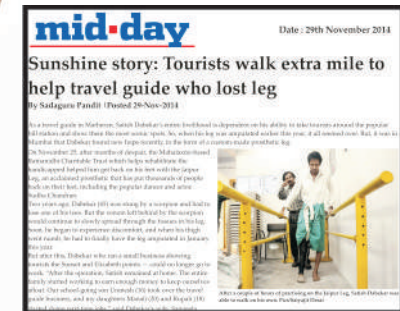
mid-day

Date : 29th November 2014

Sunshine story: Tourists walk extra mile to help travel guide who lost leg

By Sadaguru Pandit | Posted 29-Nov-2014

As a travel guide in Matheran, Satish Dabekar's entire livelihood is dependent on his ability to take tourists around the popular hill station and show them the most scenic spots. So, when his leg was amputated earlier this year, it all seemed over. But, it was in Mumbai that Dabekar found new hope recently, in the form of a custom-made prosthetic leg.

On November 25, after months of despair, the Mahalaxmi-based Ratnanidhi Charitable Trust which helps rehabilitate the handicapped helped him get back on his feet with the Jaipur Leg, an acclaimed prosthetic that has put thousands of people back on their feet, including the popular dancer and actor Sudha Chandran.

Two years ago, Dabekar (46) was stung by a scorpion and had to lose one of his toes. But the venom left behind by the scorpion would continue to slowly spread through the tissues in his leg. Soon, he began to experience discomfort, and when his thigh went numb, he had to finally have the leg amputated in January this year.

But after this, Dabekar who ran a small business showing tourists the Sunset and Elizabeth points — could no longer go to work. "After the operation, Satish remained at home. The entire family started working to earn enough money to keep ourselves afloat. Our school-going son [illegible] (16) took over the travel guide business, and my daughters Mona (19) and Rupali (18) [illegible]

After a couple of hours of practising on the Jaipur Leg, Satish Dabekar was able to walk on his own. Pics/Satyajit Desai